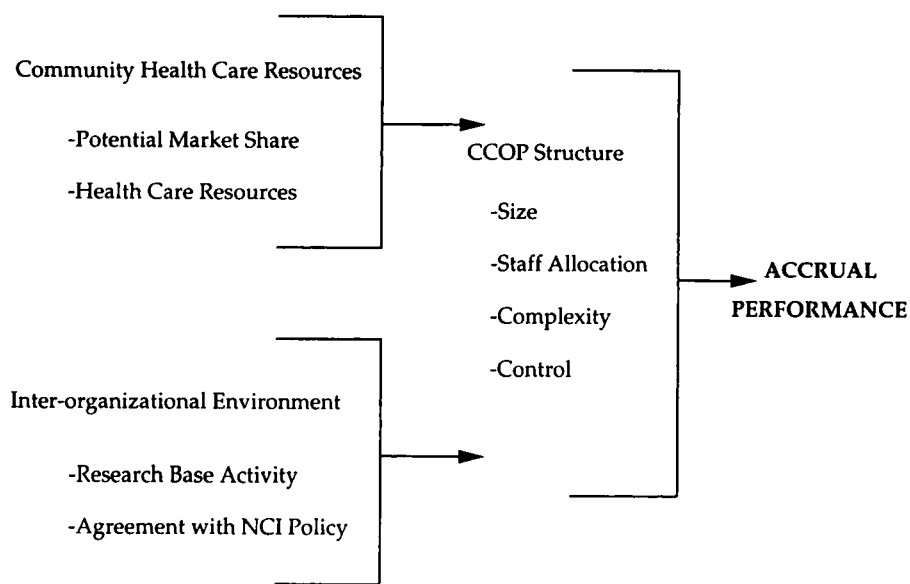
Community Health Care Resources

-Potential Market Share

-Health Care Resources

CCOP Structure

-Size

-Staff Allocation

-Complexity

-Control

ACCRUAL PERFORMANCE

Inter-organizational Environment

-Research Base Activity

-Agreement with NCI Policy